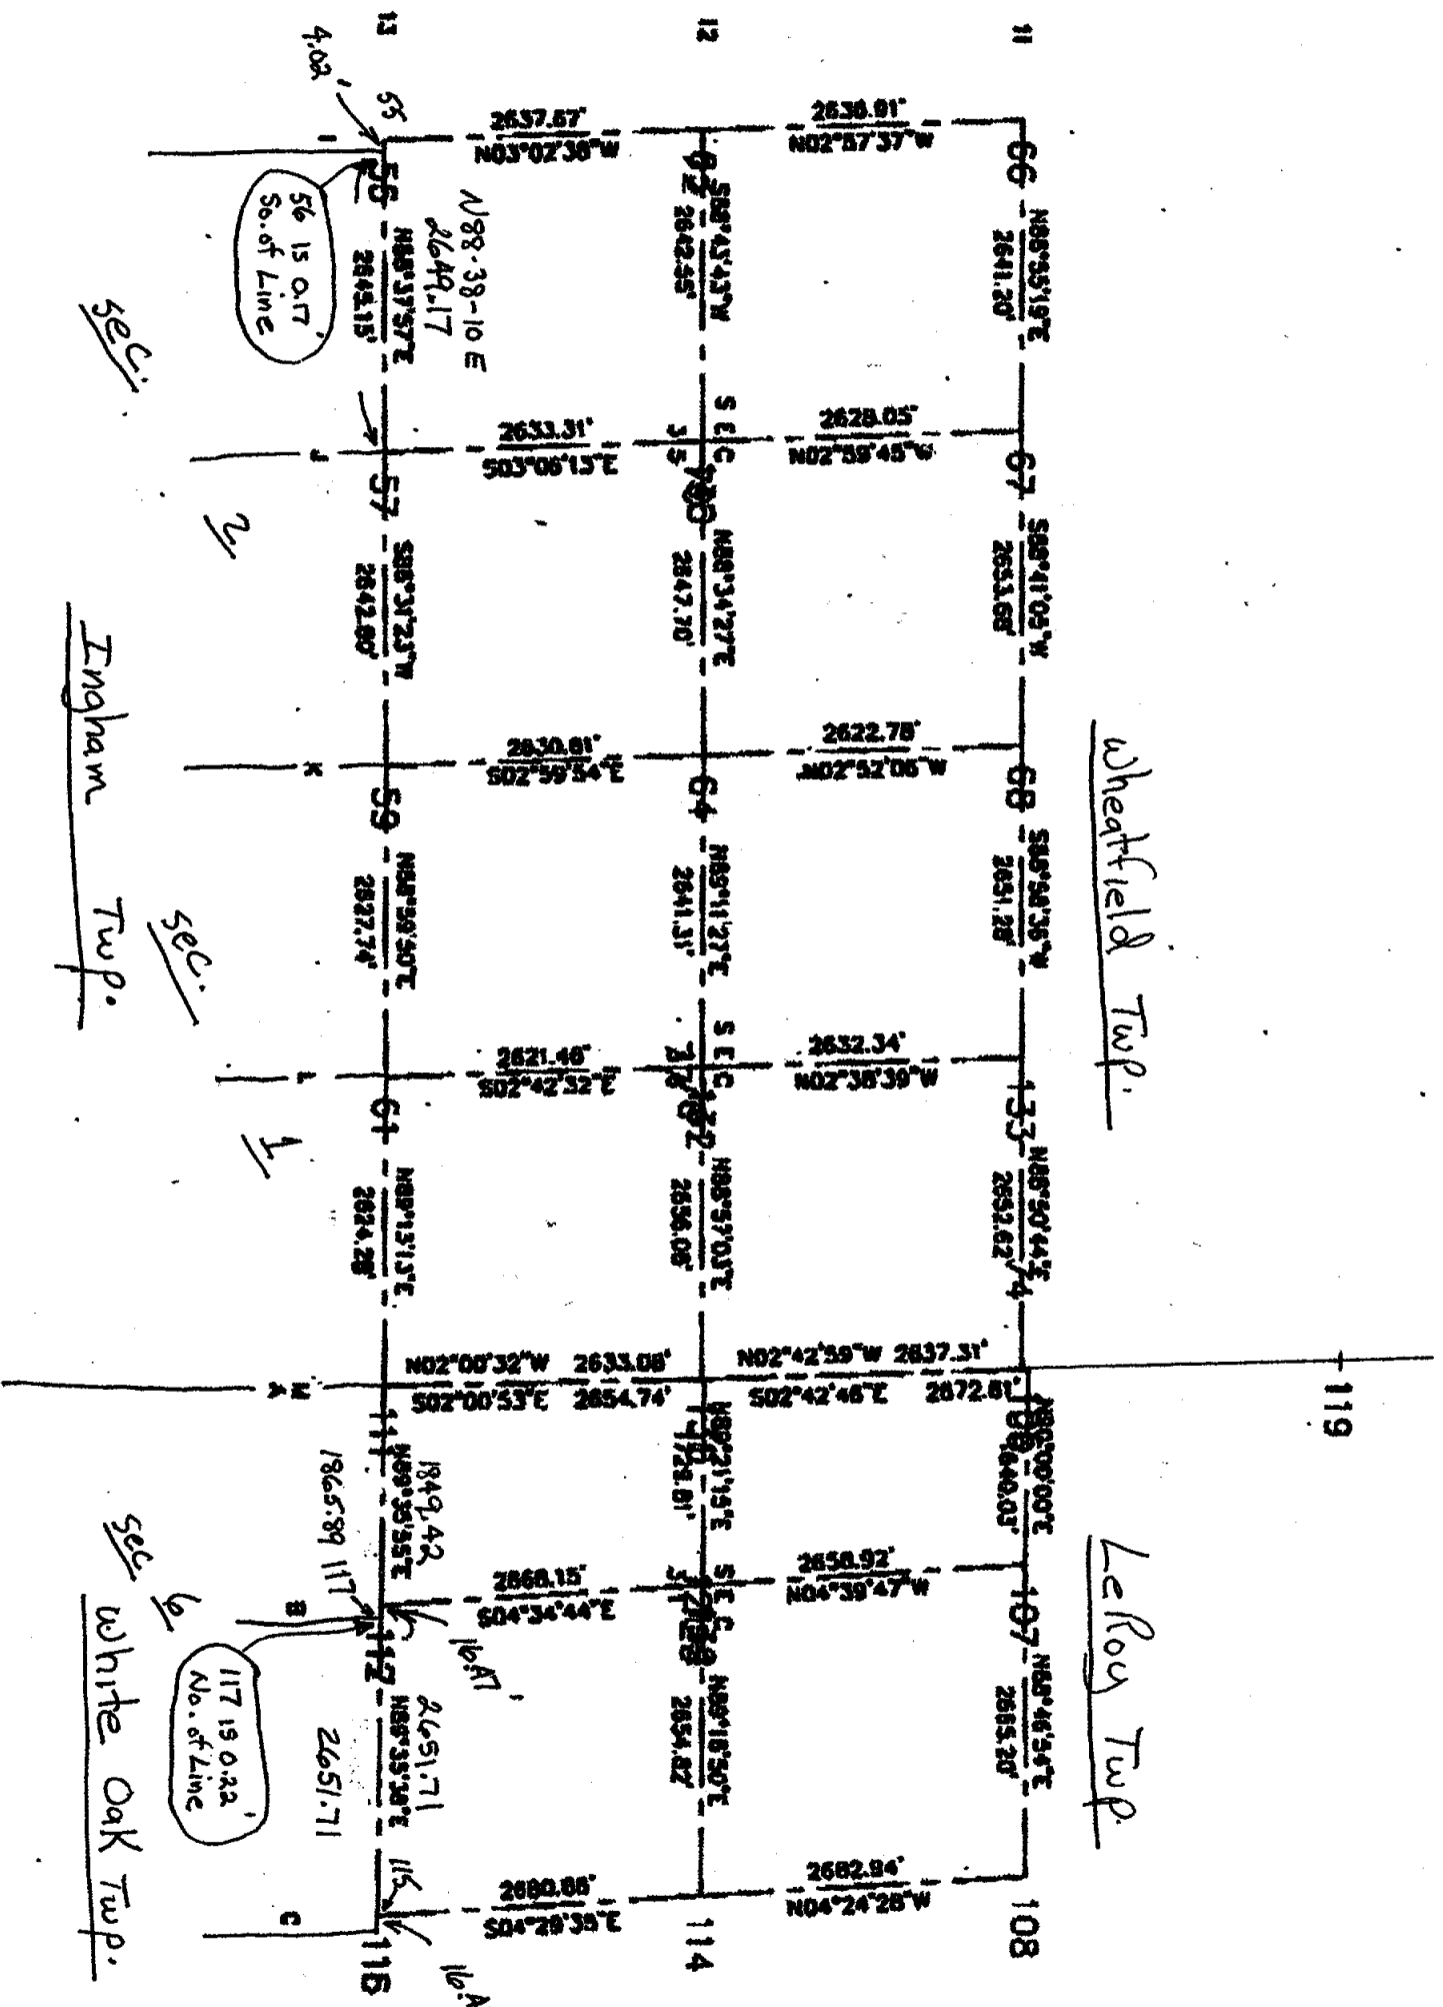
11
12
13
4.02'
55
2637.67'
N03°02'38"W
2630.91'
N02°57'37"W
66
62
56
N88°35'19"E
2641.20'
S88°43'43"W
2642.35'
N88°37'57"E
2643.15'
N88-38-10 E
2649.17
56 is 0.17' So. of Line
sec.
2633.31'
S03°06'13"E
SEC 35
2628.05'
N02°59'45"W
67
60
57
S88°41'05"W
2653.68'
N88°34'27"E
2647.70'
S88°37'23"W
2642.80'
2
Wheatfield Twp.
Ingham Twp.
2630.81'
S02°59'54"E
2622.78'
N02°52'06"W
68
64
59
S88°59'36"W
2651.28'
N88°11'27"E
2641.31'
N88°59'40"E
2637.74'
sec.
2621.46'
S02°42'32"E
SEC 36
2632.34'
N02°38'39"W
133
72
61
1
N88°50'44"E
2652.62'
N88°57'07"E
2656.06'
N88°15'13"E
2614.28'
74
N02°00'32"W
2633.08'
S02°00'53"E
2654.74'
N02°42'59"W
2637.31'
S02°42'46"E
2672.81'
119
106
N88°00'00"E
1940.03'
N88°21'19"E
1723.81'
N89°35'55"E
111
1849.42
1865.89 117
76
2668.15'
S04°34'44"E
SEC 31
2658.92'
N04°39'47"W
107
LeRoy Twp.
sec 6
White Oak Twp.
117 is 0.22' No. of Line
16.A7
112
N88°46'34"E
2665.20'
N88°18'50"E
2654.82'
N88°35'36"E
2651.71
2651.71
2680.88'
S04°29'35"E
2682.94'
N04°24'28"W
115
108
114
116
16.A
A
B
C
J
K
L